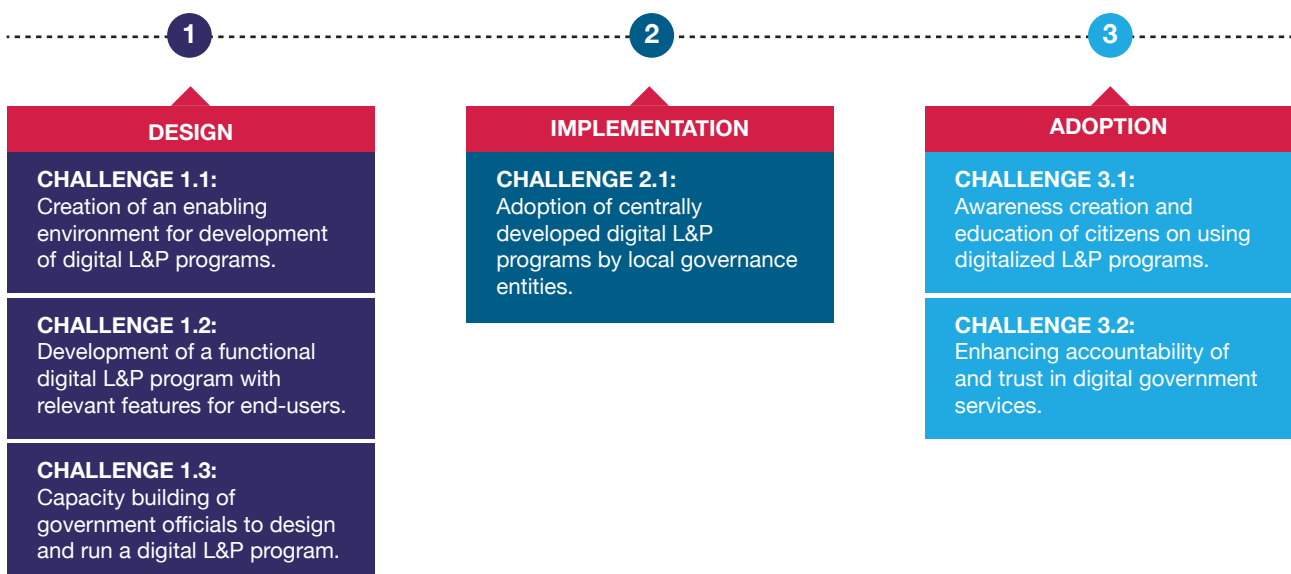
1

DESIGN

CHALLENGE 1.1:
Creation of an enabling environment for development of digital L&P programs.

CHALLENGE 1.2:
Development of a functional digital L&P program with relevant features for end-users.

CHALLENGE 1.3:
Capacity building of government officials to design and run a digital L&P program.

2

IMPLEMENTATION

CHALLENGE 2.1:
Adoption of centrally developed digital L&P programs by local governance entities.

3

ADOPTION

CHALLENGE 3.1:
Awareness creation and education of citizens on using digitalized L&P programs.

CHALLENGE 3.2:
Enhancing accountability of and trust in digital government services.